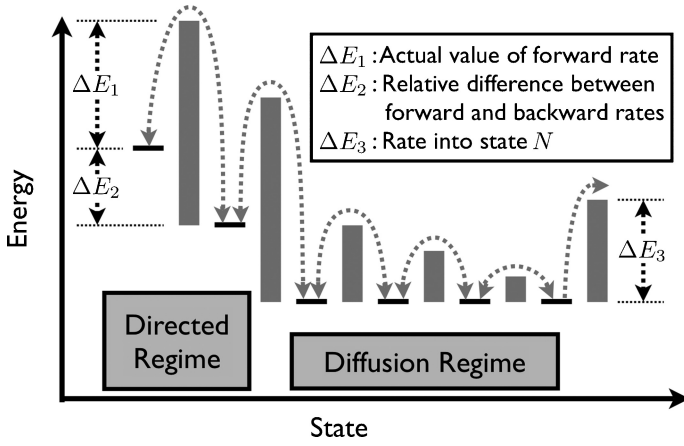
$\Delta E_1$ : Actual value of forward rate
$\Delta E_2$ : Relative difference between forward and backward rates
$\Delta E_3$ : Rate into state $N$

$\Delta E_1$

$\Delta E_2$

$\Delta E_3$

Energy

Directed Regime

Diffusion Regime

State